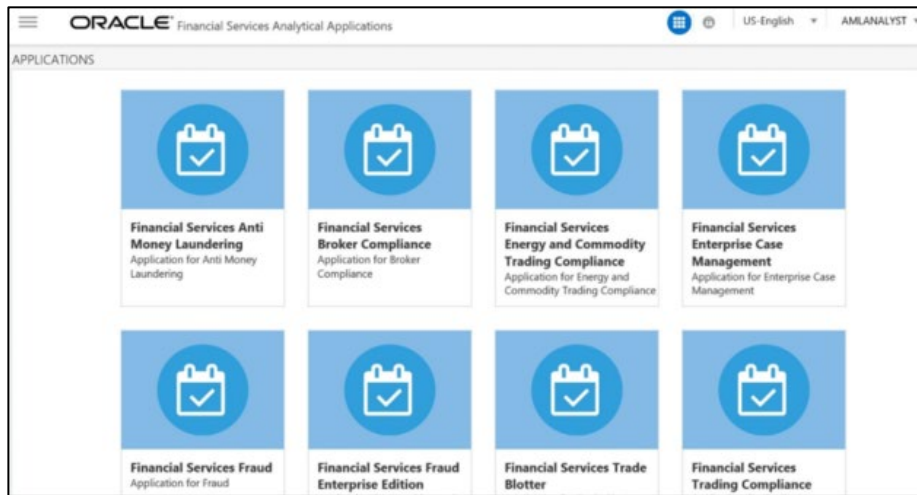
ORACLE Financial Services Analytical Applications

US-English ▾ AMLANALYST

APPLICATIONS

Financial Services Anti Money Laundering
Application for Anti Money Laundering

Financial Services Broker Compliance
Application for Broker Compliance

Financial Services Energy and Commodity Trading Compliance
Application for Energy and Commodity Trading Compliance

Financial Services Enterprise Case Management
Application for Enterprise Case Management

Financial Services Fraud
Application for Fraud

Financial Services Fraud Enterprise Edition

Financial Services Trade Blotter

Financial Services Trading Compliance